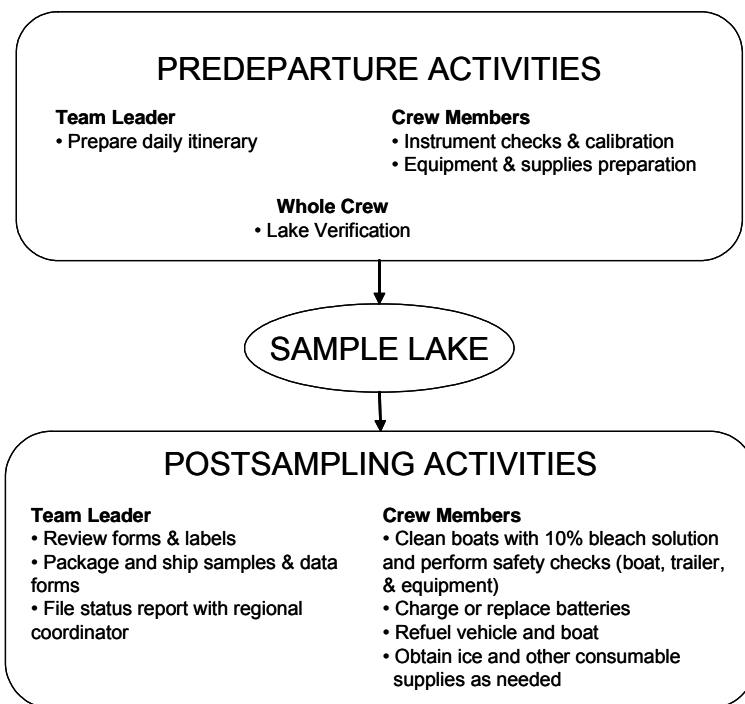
PREDEPARTURE ACTIVITIES

**Team Leader**
• Prepare daily itinerary

**Crew Members**
• Instrument checks & calibration
• Equipment & supplies preparation

**Whole Crew**
• Lake Verification

SAMPLE LAKE

POSTSAMPLING ACTIVITIES

**Team Leader**
• Review forms & labels
• Package and ship samples & data forms
• File status report with regional coordinator

**Crew Members**
• Clean boats with 10% bleach solution and perform safety checks (boat, trailer, & equipment)
• Charge or replace batteries
• Refuel vehicle and boat
• Obtain ice and other consumable supplies as needed